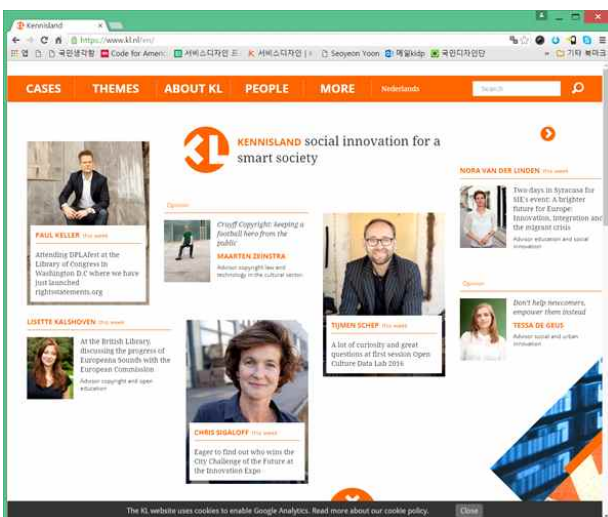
Kennisland ×

https://www.kl.nl/en/

앱 국민생각함 Code for Ameri 서비스디자인 프 서비스디자인 Seoyeon Yoon 메일kidp 국민디자인단 기타 북마크

CASES THEMES ABOUT KL PEOPLE MORE Nederlands Search

KL KENNISLAND social innovation for a smart society

PAUL KELLER this week

Attending DPLAfest at the Library of Congress in Washington D.C where we have just launched rightsstatements.org

Opinion

Cruyff Copyright: keeping a football hero from the public

MAARTEN ZEINSTRA

Advisor copyright law and technology in the cultural sector

NORA VAN DER LINDEN this week

Two days in Syracusa for SIE's event: A brighter future for Europe: Innovation, integration and the migrant crisis

Advisor education and social innovation

LISETTE KALSHOVEN this week

At the British Library, discussing the progress of Europeana Sounds with the European Commission

Advisor copyright and open education

TIJMEN SCHEP this week

A lot of curiosity and great questions at first session Open Culture Data Lab 2016

Opinion

Don't help newcomers, empower them instead

TESSA DE GEUS

Advisor social and urban innovation

CHRIS SIGALOFF this week

Eager to find out who wins the City Challenge of the Future at the Innovation Expo

The KL website uses cookies to enable Google Analytics. Read more about our cookie policy. Close